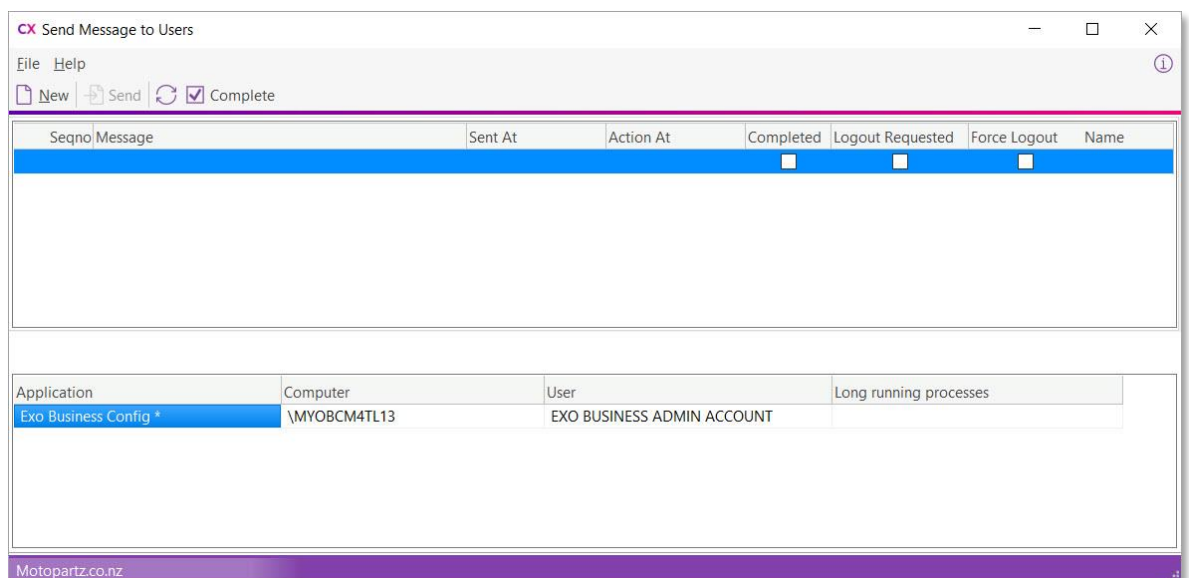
CX Send Message to Users

File Help

New Send Complete

| Seqno | Message | Sent At | Action At | Completed | Logout Requested | Force Logout | Name |
|---|---|---|---|---|---|---|---|
| | | | | | | | |

| Application | Computer | User | Long running processes |
|---|---|---|---|
| Exo Business Config * | \MYOBCM4TL13 | EXO BUSINESS ADMIN ACCOUNT | |

Motopartz.co.nz